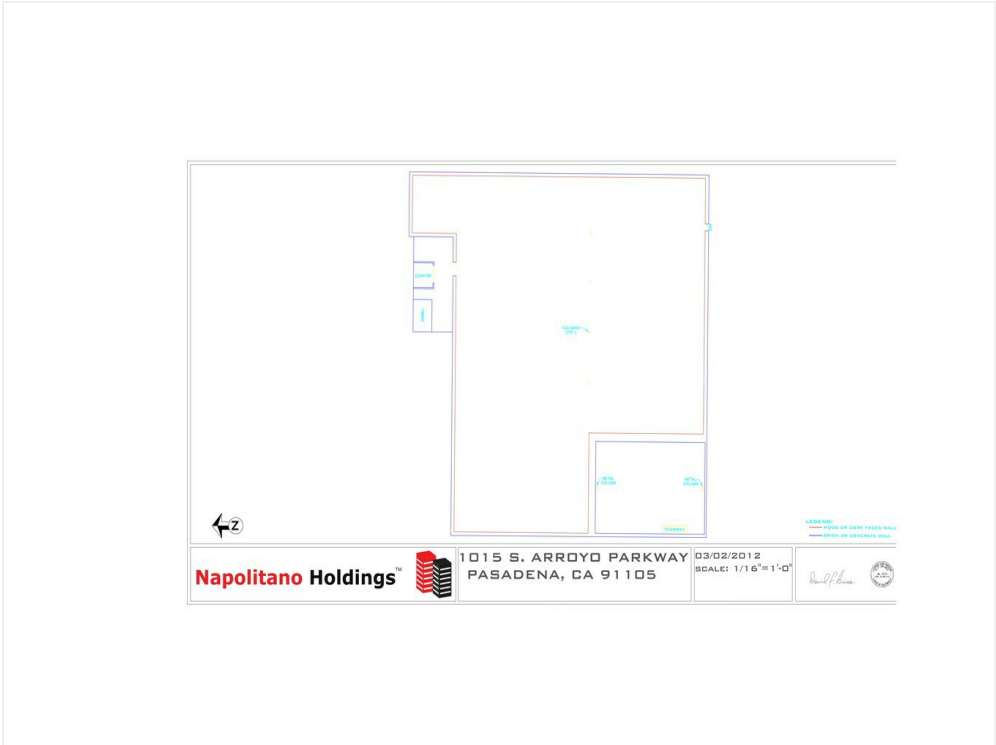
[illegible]

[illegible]

COLUMN
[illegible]

METAL
COLUMN

METAL
COLUMN

STAIRWAY

Z

LEGEND:
WOOD OR GREEN FACED WALL
BRICK OR CONCRETE WALL

Napolitano Holdings™

1015 S. ARROYO PARKWAY
PASADENA, CA 91105

03/02/2012
SCALE: 1/16"=1'-0"

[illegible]

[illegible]